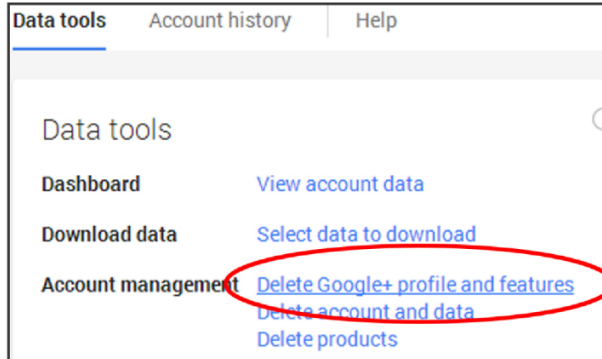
Data tools Account history Help

Data tools

| | |
|---|---|
| Dashboard | View account data |
| Download data | Select data to download |
| Account management | Delete Google+ profile and features |
| | Delete account and data |
| | Delete products |